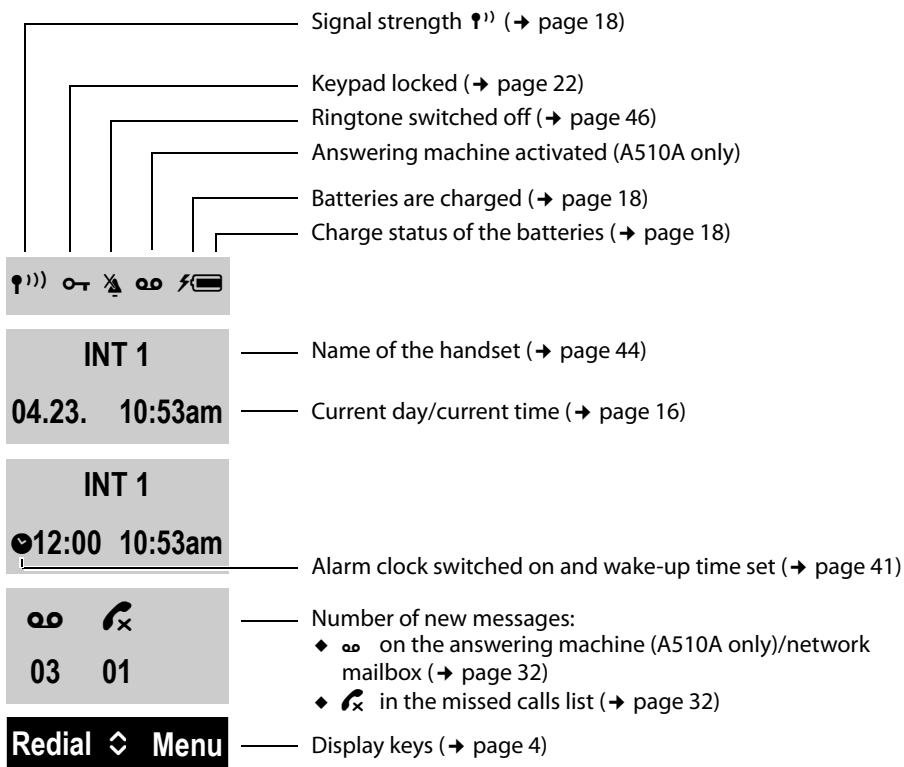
Signal strength ▮)) (→ page 18)

Keypad locked (→ page 22)

Ringtone switched off (→ page 46)

Answering machine activated (A510A only)

Batteries are charged (→ page 18)

Charge status of the batteries (→ page 18)

INT 1

04.23. 10:53am

Name of the handset (→ page 44)

Current day/current time (→ page 16)

INT 1

12:00 10:53am

Alarm clock switched on and wake-up time set (→ page 41)

03 01

Number of new messages:

◆ on the answering machine (A510A only)/network mailbox (→ page 32)

◆ in the missed calls list (→ page 32)

Redial Menu

Display keys (→ page 4)